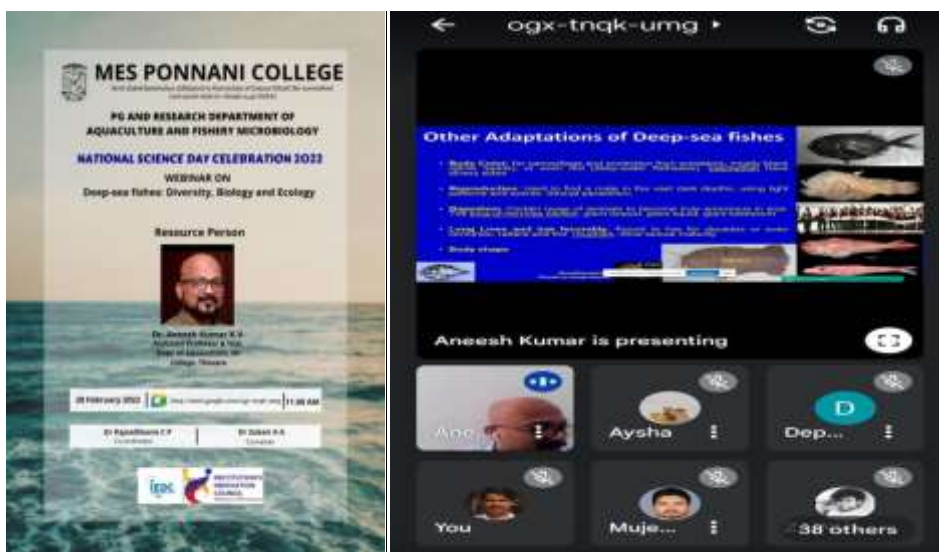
MES PONNANI COLLEGE

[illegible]

PG AND RESEARCH DEPARTMENT OF AQUACULTURE AND FISHERY MICROBIOLOGY

NATIONAL SCIENCE DAY CELEBRATION 2022

WEBINAR ON
Deep-sea fishes: Diversity, Biology and Ecology

Resource Person

Dr. Aneesh Kumar K.V.
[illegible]

28 February 2022 | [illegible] | 11:00 AM

Dr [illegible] | Dr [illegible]
Coordinator | Convenor

IEDC | INSTITUTION'S INNOVATION COUNCIL

ogx-tnqk-umg

Other Adaptations of Deep-sea fishes

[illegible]

Aneesh Kumar is presenting

Ane

Aysha

D
Dep...

You

Muje...

38 others